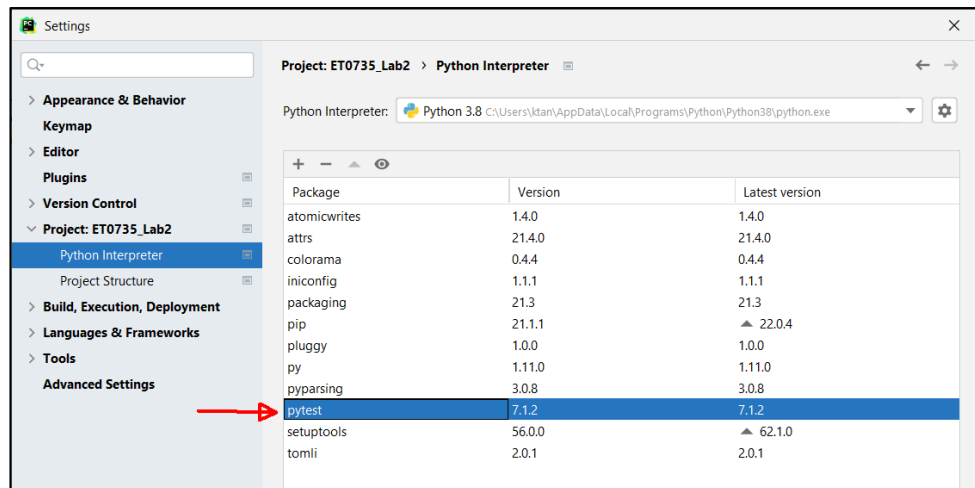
Settings

Appearance & Behavior
Keymap
Editor
Plugins
Version Control
Project: ET0735_Lab2
Python Interpreter
Project Structure
Build, Execution, Deployment
Languages & Frameworks
Tools
Advanced Settings

Project: ET0735_Lab2 › Python Interpreter

Python Interpreter: Python 3.8 C:\Users\ktan\AppData\Local\Programs\Python\Python38\python.exe

| Package | Version | Latest version |
|---|---|---|
| atomicwrites | 1.4.0 | 1.4.0 |
| attrs | 21.4.0 | 21.4.0 |
| colorama | 0.4.4 | 0.4.4 |
| iniconfig | 1.1.1 | 1.1.1 |
| packaging | 21.3 | 21.3 |
| pip | 21.1.1 | ▲ 22.0.4 |
| pluggy | 1.0.0 | 1.0.0 |
| py | 1.11.0 | 1.11.0 |
| pyparsing | 3.0.8 | 3.0.8 |
| pytest | 7.1.2 | 7.1.2 |
| setuptools | 56.0.0 | ▲ 62.1.0 |
| tomli | 2.0.1 | 2.0.1 |